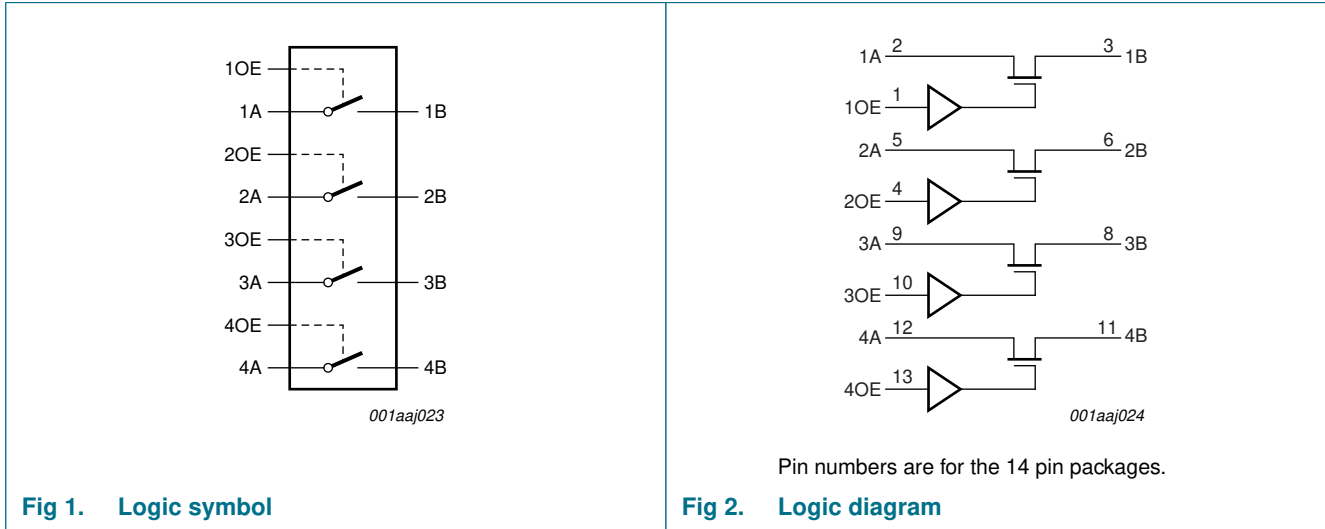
1OE
1A
1B
2OE
2A
2B
3OE
3A
3B
4OE
4A
4B

001aaj023

Fig 1. Logic symbol

1A 2
3 1B
1OE 1
2A 5
6 2B
2OE 4
3A 9
8 3B
3OE 10
4A 12
11 4B
4OE 13

001aaj024

Pin numbers are for the 14 pin packages.

Fig 2. Logic diagram